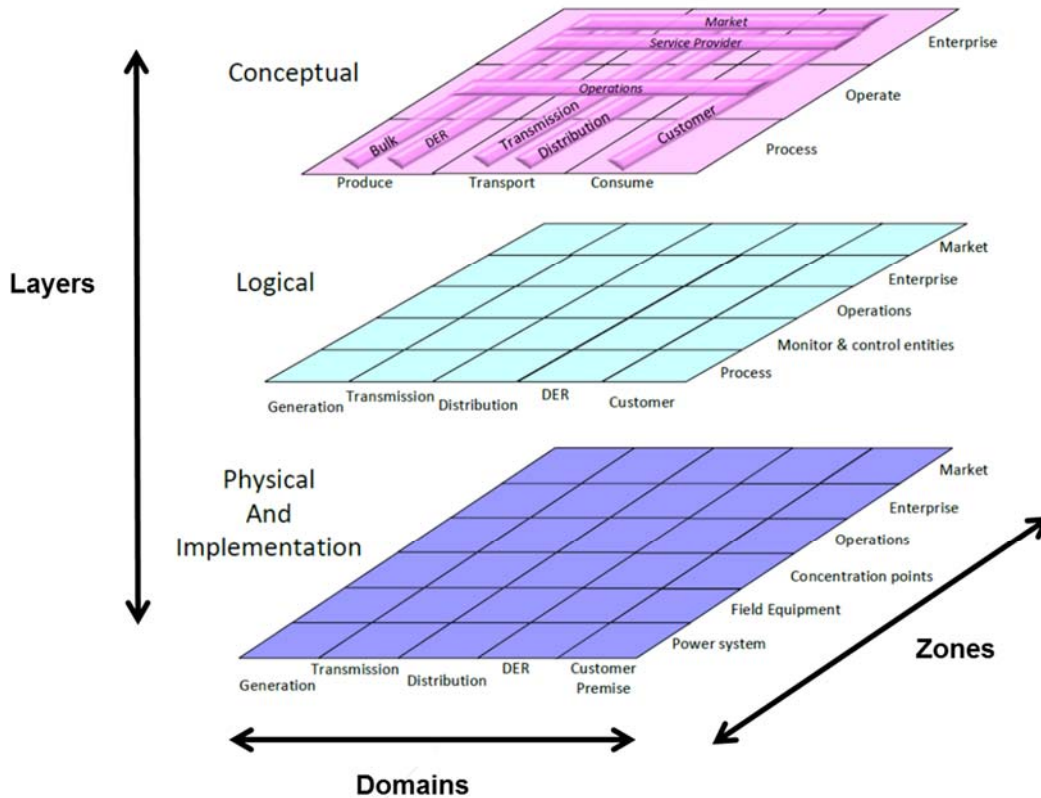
Conceptual

Market
Service Provider
Enterprise
Operations
Operate
Bulk
DER
Transmission
Distribution
Customer
Process
Produce
Transport
Consume

Layers

Logical

Market
Enterprise
Operations
Monitor & control entities
Process
Generation
Transmission
Distribution
DER
Customer

Physical And Implementation

Market
Enterprise
Operations
Concentration points
Field Equipment
Power system
Generation
Transmission
Distribution
DER
Customer Premise

Zones

Domains